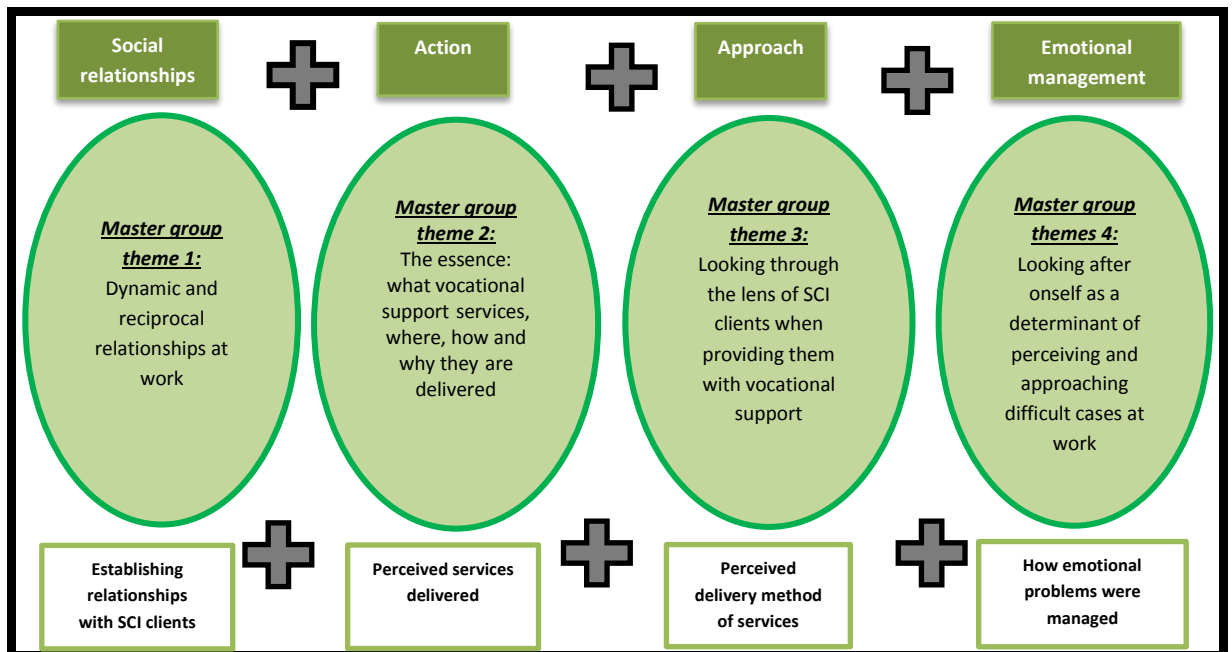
Social relationships

Action

Approach

Emotional management

Master group theme 1:
Dynamic and reciprocal relationships at work

Master group theme 2:
The essence: what vocational support services, where, how and why they are delivered

Master group theme 3:
Looking through the lens of SCI clients when providing them with vocational support

Master group themes 4:
Looking after onself as a determinant of perceiving and approaching difficult cases at work

Establishing relationships with SCI clients

Perceived services delivered

Perceived delivery method of services

How emotional problems were managed